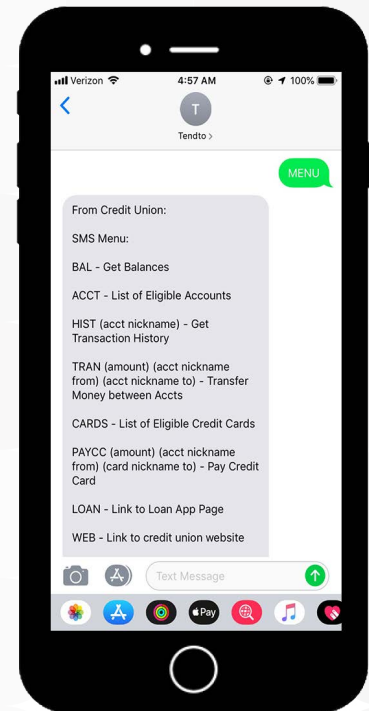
Verizon 4:57 AM 100%

T
Tendto >

MENU

From Credit Union:

SMS Menu:

BAL - Get Balances

ACCT - List of Eligible Accounts

HIST (acct nickname) - Get Transaction History

TRAN (amount) (acct nickname from) (acct nickname to) - Transfer Money between Accts

CARDS - List of Eligible Credit Cards

PAYCC (amount) (acct nickname from) (card nickname to) - Pay Credit Card

LOAN - Link to Loan App Page

WEB - Link to credit union website

Text Message

Pay